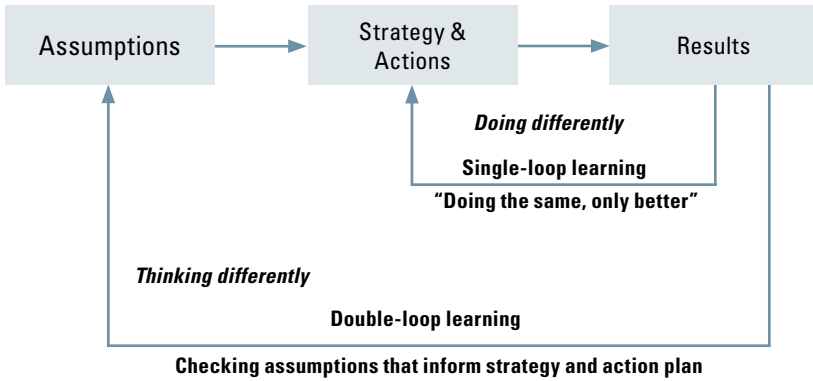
Assumptions

Strategy & Actions

Results

*Doing differently*

**Single-loop learning**

**"Doing the same, only better"**

*Thinking differently*

**Double-loop learning**

**Checking assumptions that inform strategy and action plan**